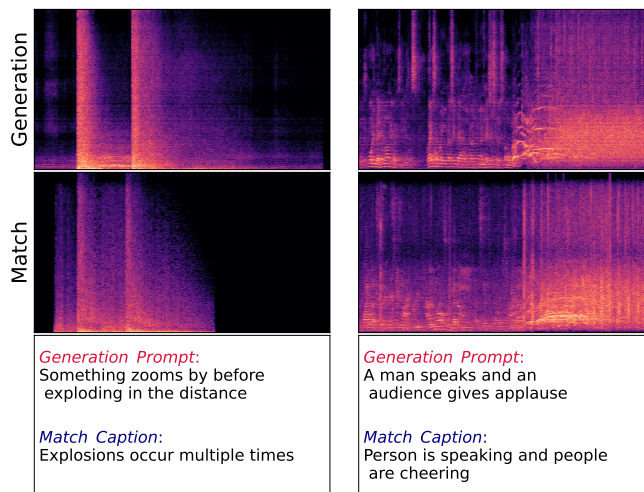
Generation

Match

Generation Prompt:
Something zooms by before exploding in the distance

Match Caption:
Explosions occur multiple times

Generation Prompt:
A man speaks and an audience gives applause

Match Caption:
Person is speaking and people are cheering